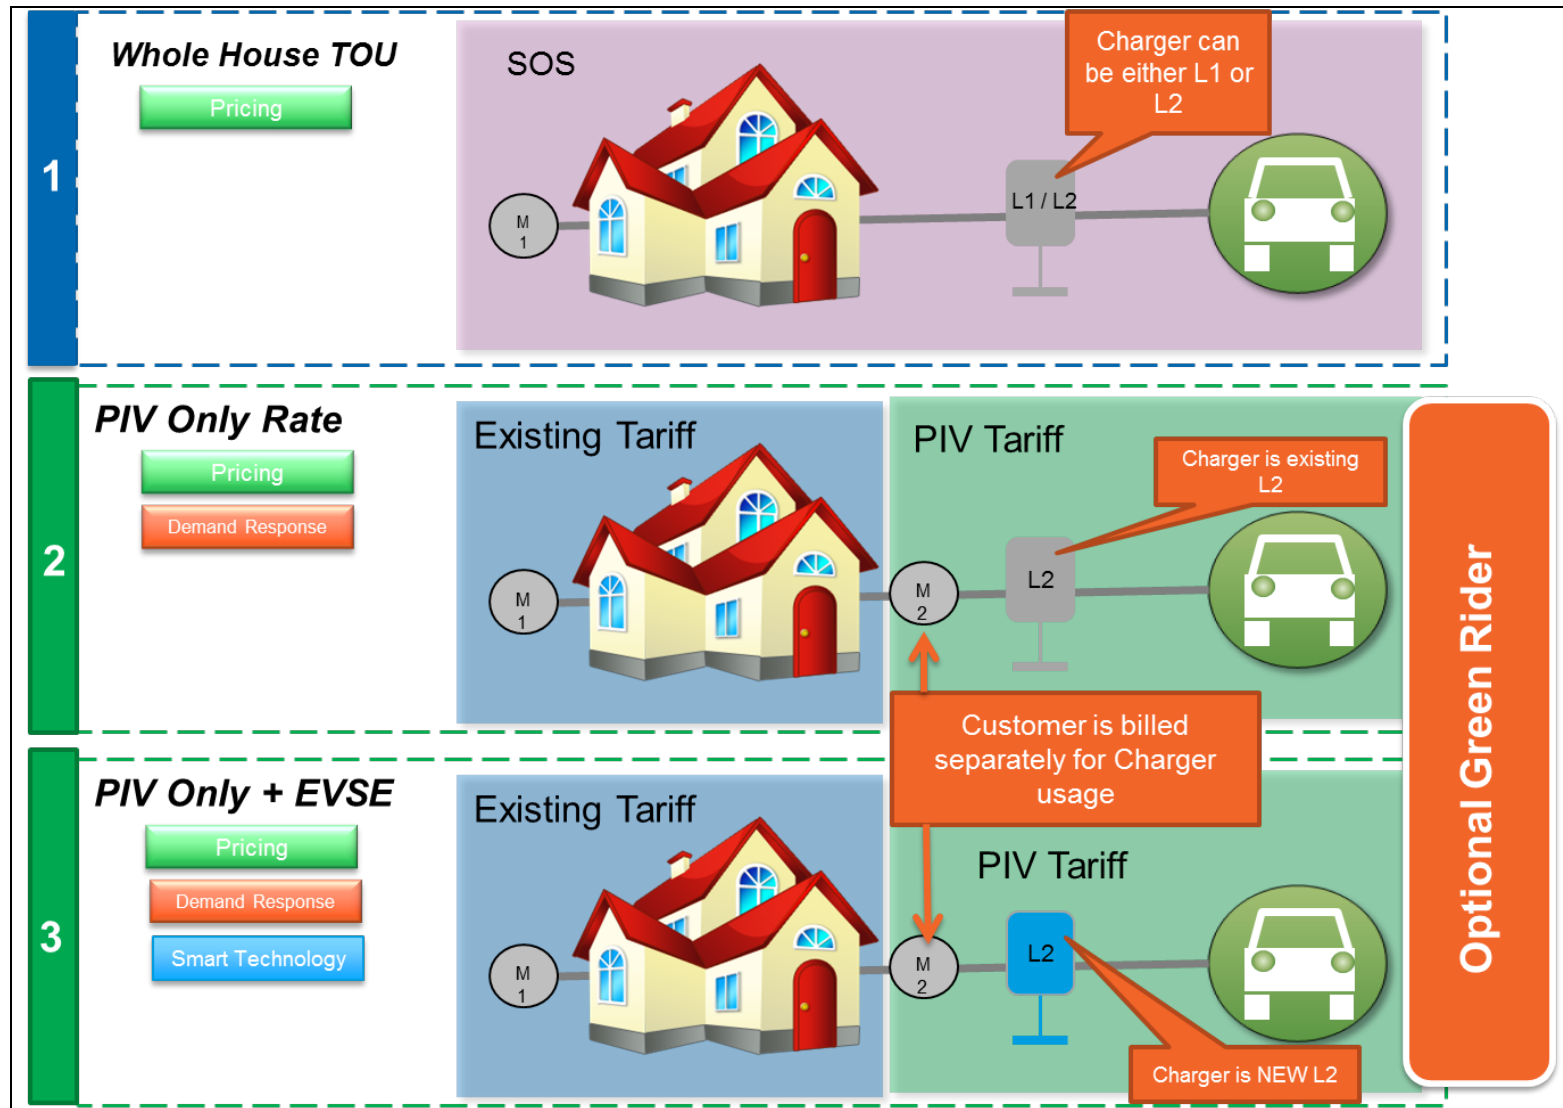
1

Whole House TOU

Pricing

SOS

M
1

Charger can be either L1 or L2

L1 / L2

2

PIV Only Rate

Pricing

Demand Response

Existing Tariff

M
1

PIV Tariff

M
2

Charger is existing L2

L2

Optional Green Rider

Customer is billed separately for Charger usage

3

PIV Only + EVSE

Pricing

Demand Response

Smart Technology

Existing Tariff

M
1

PIV Tariff

M
2

L2

Charger is NEW L2